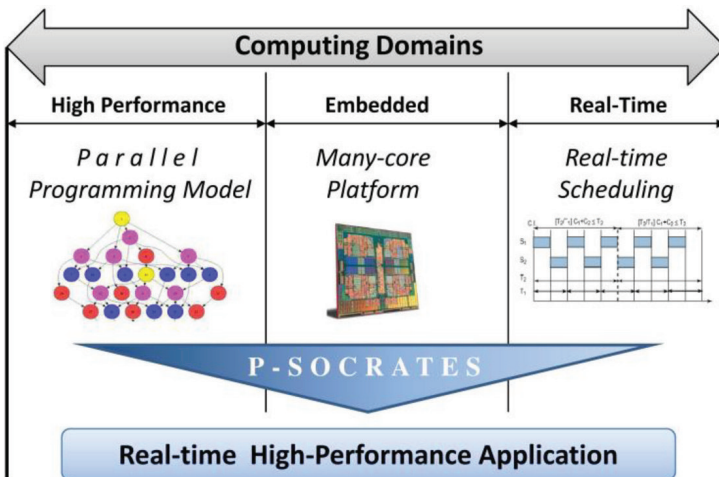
Computing Domains

High Performance

Parallel Programming Model

Embedded

Many-core Platform

Real-Time

Real-time Scheduling

$S_1$

$S_2$

$T_2$

$T_1$

P-SOCRATES

Real-time High-Performance Application